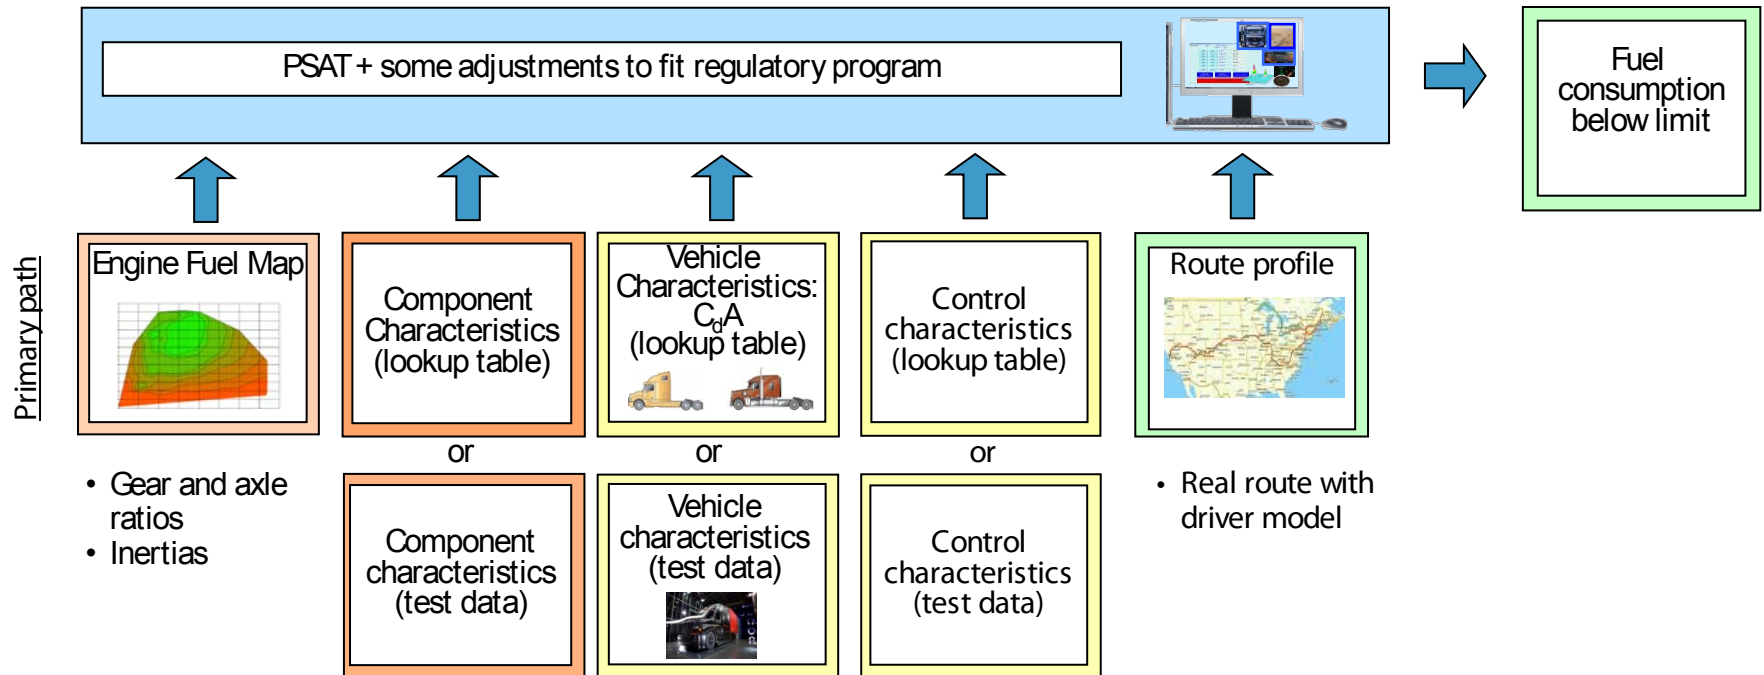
PSAT + some adjustments to fit regulatory program

Fuel consumption below limit

Primary path

Engine Fuel Map

Component Characteristics (lookup table)

Vehicle Characteristics: $C_dA$ (lookup table)

Control characteristics (lookup table)

Route profile

or

or

or

• Gear and axle ratios
• Inertias

Component characteristics (test data)

Vehicle characteristics (test data)

Control characteristics (test data)

• Real route with driver model